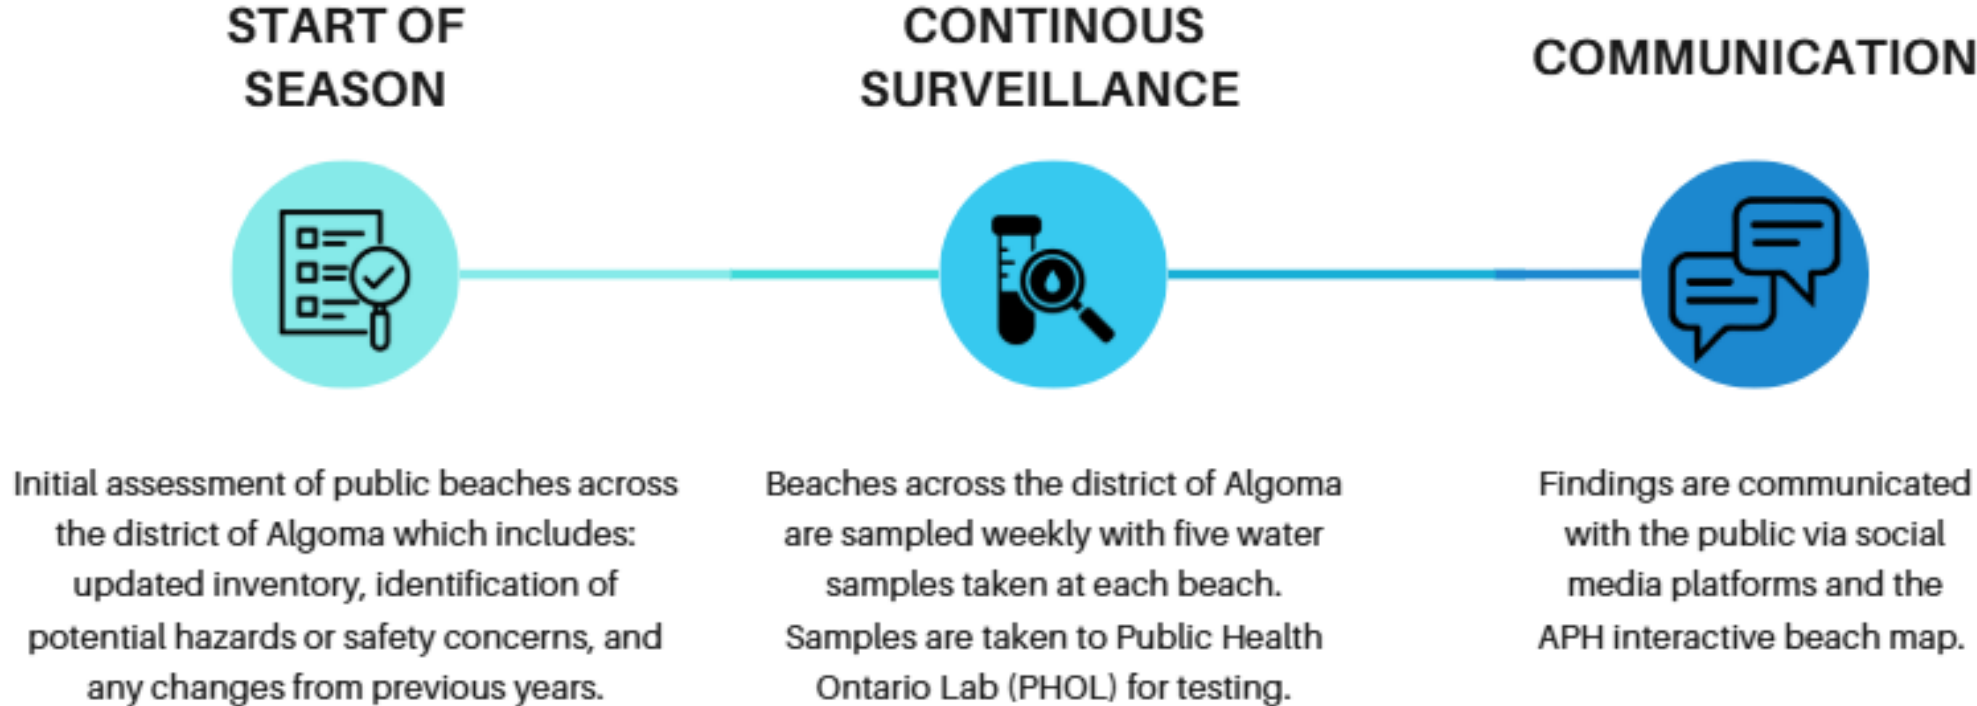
START OF SEASON

Initial assessment of public beaches across the district of Algoma which includes: updated inventory, identification of potential hazards or safety concerns, and any changes from previous years.

CONTINOUS SURVEILLANCE

Beaches across the district of Algoma are sampled weekly with five water samples taken at each beach. Samples are taken to Public Health Ontario Lab (PHOL) for testing.

COMMUNICATION

Findings are communicated with the public via social media platforms and the APH interactive beach map.